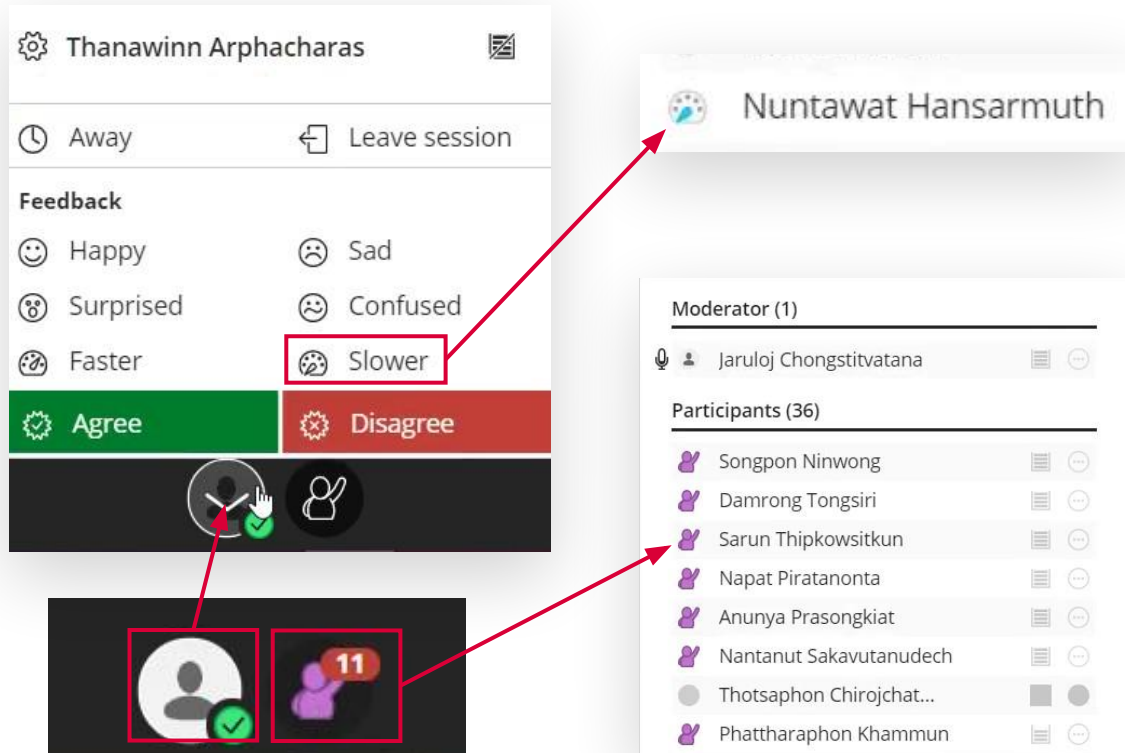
Thanawinn Arphacharas

Away
Leave session

Feedback

Happy
Sad
Surprised
Confused
Faster
Slower
Agree
Disagree

Nuntawat Hansarmuth

Moderator (1)

Jaruloj Chongstitvatana

Participants (36)

Songpon Ninwong
Damrong Tongsiri
Sarun Thipkowsitkun
Napat Piratanonta
Anunya Prasongkiat
Nantanut Sakavutanudech
Thotsaphon Chirojchat...
Phattharaphon Khammun

11